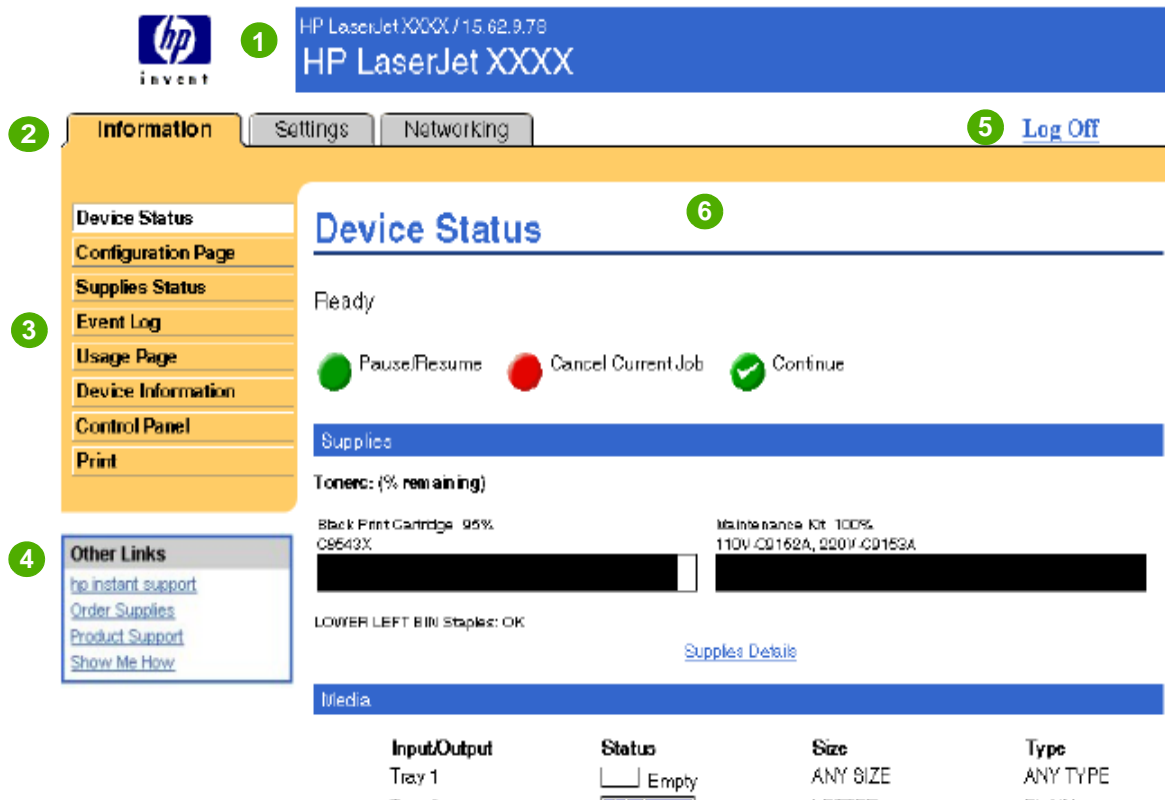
hp invent

1

HP LaserJet XXXX / 15.62.9.78
HP LaserJet XXXX

2

Information | Settings | Networking

5 Log Off

Device Status
Configuration Page
Supplies Status
Event Log
Usage Page
Device Information
Control Panel
Print

3

Device Status

6

Ready

Pause/Resume  Cancel Current Job  Continue

Supplies

Toners: (% remaining)

Black Print Cartridge 95%
C9543X

Maintenance Kit 100%
110V-C9152A, 220V-C9153A

LOWER LEFT BIN Staples: OK

Supplies Details

4

Other Links
hp instant support
Order Supplies
Product Support
Show Me How

Media

| Input/Output | Status | Size | Type |
|---|---|---|---|
| Tray 1 | Empty | ANY SIZE | ANY TYPE |